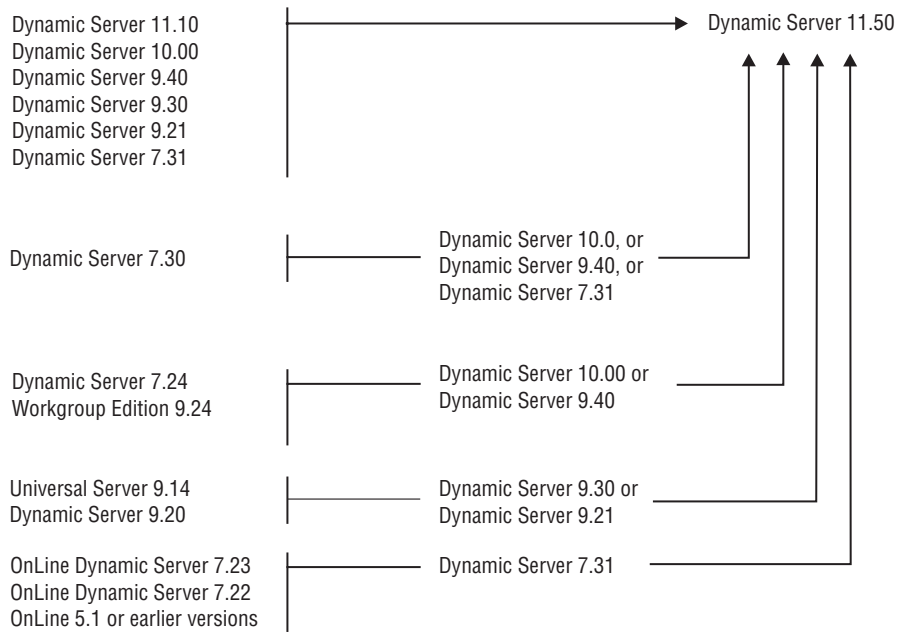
Dynamic Server 11.10
Dynamic Server 10.00
Dynamic Server 9.40
Dynamic Server 9.30
Dynamic Server 9.21
Dynamic Server 7.31

Dynamic Server 11.50

Dynamic Server 7.30

Dynamic Server 10.0, or
Dynamic Server 9.40, or
Dynamic Server 7.31

Dynamic Server 7.24
Workgroup Edition 9.24

Dynamic Server 10.00 or
Dynamic Server 9.40

Universal Server 9.14
Dynamic Server 9.20

Dynamic Server 9.30 or
Dynamic Server 9.21

OnLine Dynamic Server 7.23
OnLine Dynamic Server 7.22
OnLine 5.1 or earlier versions

Dynamic Server 7.31